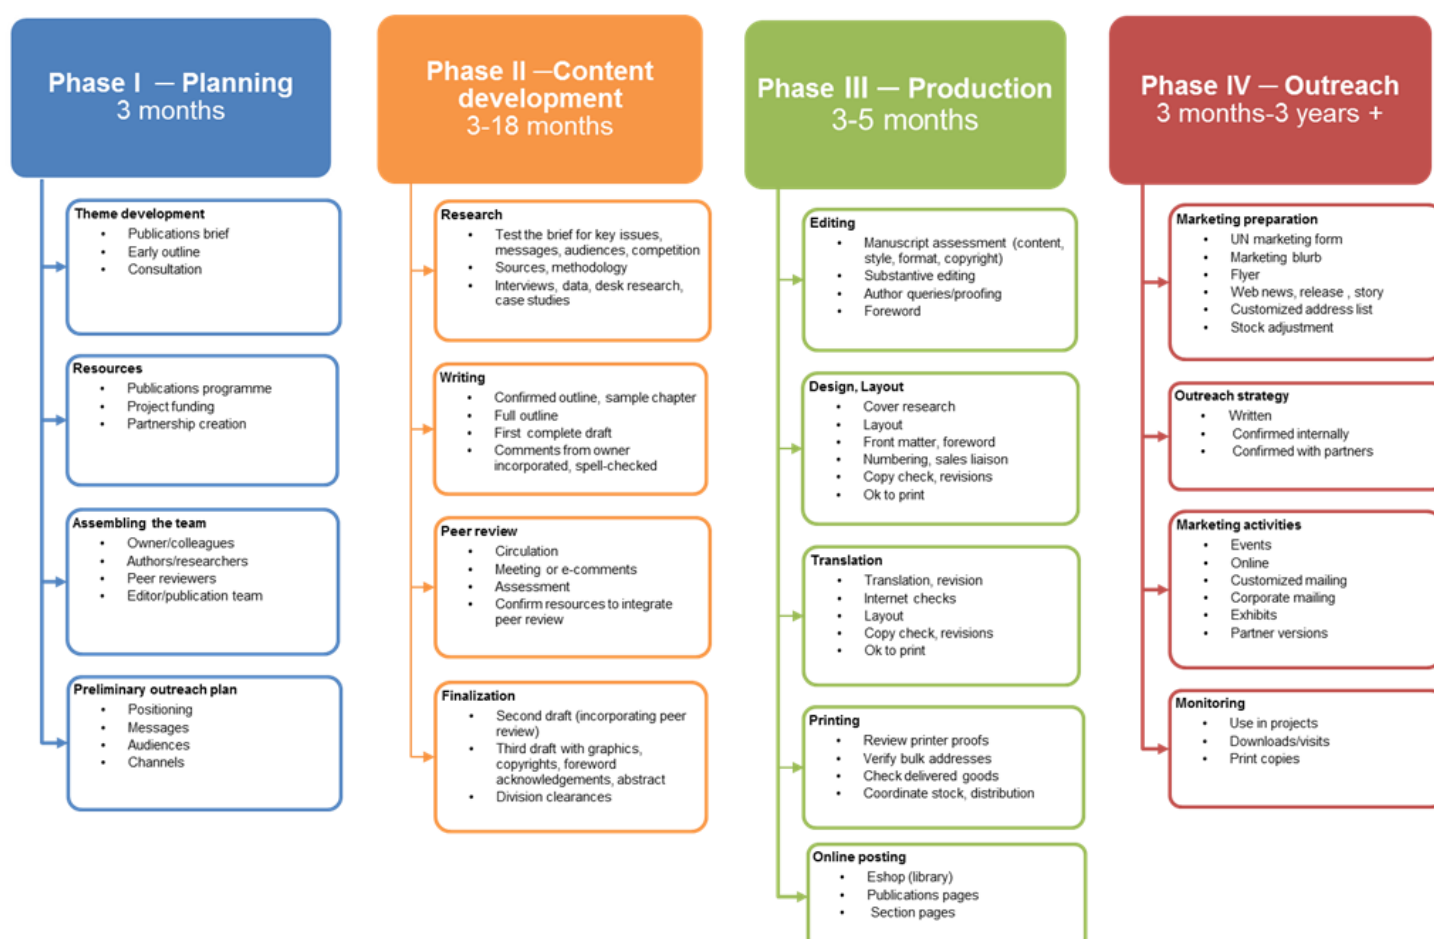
Phase I — Planning
3 months

Theme development
- Publications brief
- Early outline
- Consultation

Resources
- Publications programme
- Project funding
- Partnership creation

Assembling the team
- Owner/colleagues
- Authors/researchers
- Peer reviewers
- Editor/publication team

Preliminary outreach plan
- Positioning
- Messages
- Audiences
- Channels

Phase II —Content development
3-18 months

Research
- Test the brief for key issues, messages, audiences, competition
- Sources, methodology
- Interviews, data, desk research, case studies

Writing
- Confirmed outline, sample chapter
- Full outline
- First complete draft
- Comments from owner incorporated, spell-checked

Peer review
- Circulation
- Meeting or e-comments
- Assessment
- Confirm resources to integrate peer review

Finalization
- Second draft (incorporating peer review)
- Third draft with graphics, copyrights, foreword acknowledgements, abstract
- Division clearances

Phase III — Production
3-5 months

Editing
- Manuscript assessment (content, style, format, copyright)
- Substantive editing
- Author queries/proofing
- Foreword

Design, Layout
- Cover research
- Layout
- Front matter, foreword
- Numbering, sales liaison
- Copy check, revisions
- Ok to print

Translation
- Translation, revision
- Internet checks
- Layout
- Copy check, revisions
- Ok to print

Printing
- Review printer proofs
- Verify bulk addresses
- Check delivered goods
- Coordinate stock, distribution

Online posting
- Eshop (library)
- Publications pages
- Section pages

Phase IV — Outreach
3 months-3 years +

Marketing preparation
- UN marketing form
- Marketing blurb
- Flyer
- Web news, release , story
- Customized address list
- Stock adjustment

Outreach strategy
- Written
- Confirmed internally
- Confirmed with partners

Marketing activities
- Events
- Online
- Customized mailing
- Corporate mailing
- Exhibits
- Partner versions

Monitoring
- Use in projects
- Downloads/visits
- Print copies